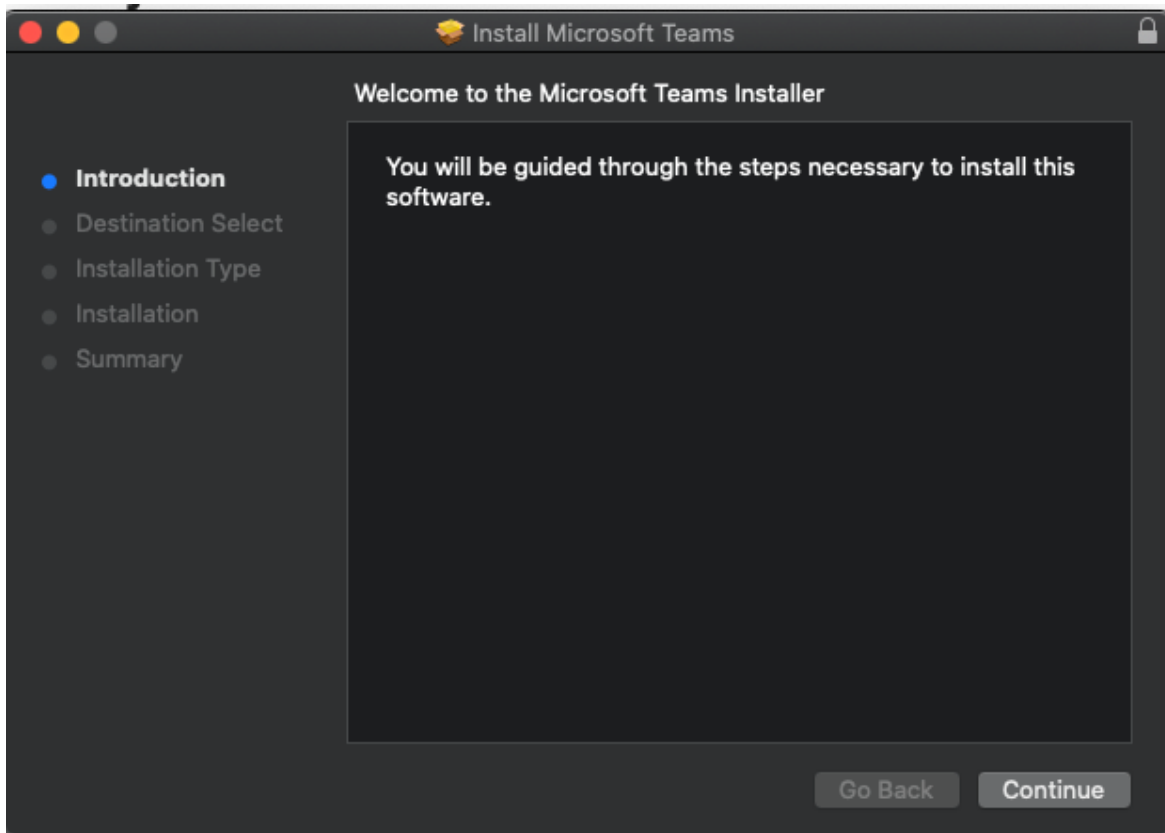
Install Microsoft Teams

Welcome to the Microsoft Teams Installer

Introduction
Destination Select
Installation Type
Installation
Summary

You will be guided through the steps necessary to install this software.

Go Back
Continue